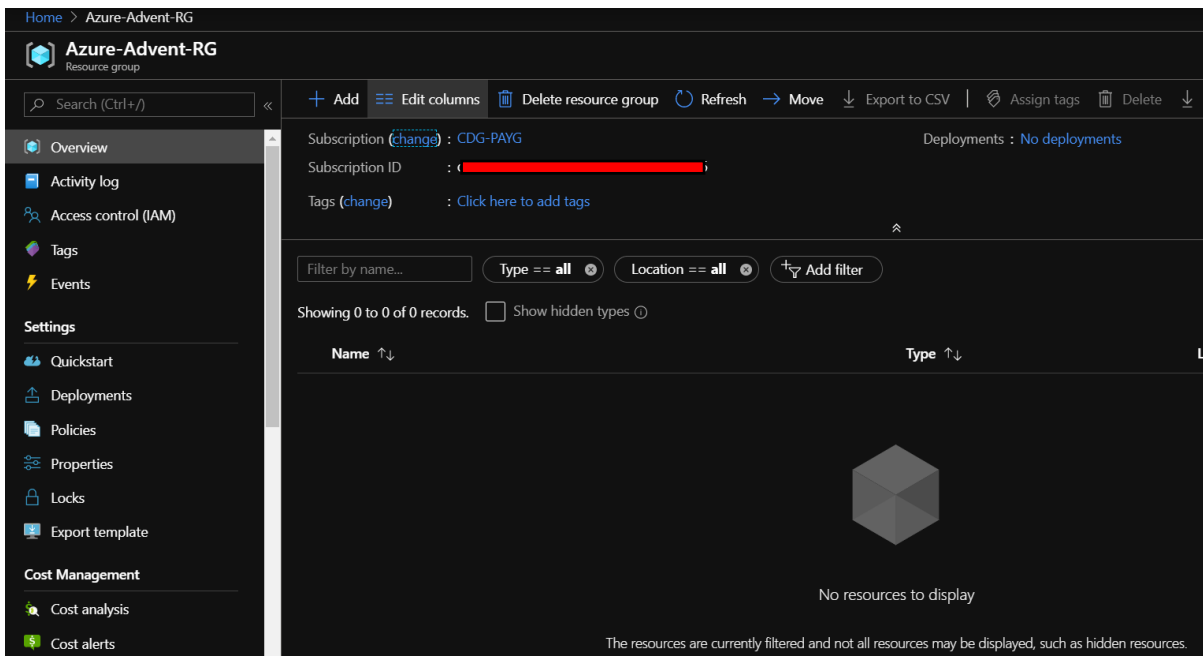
Home > Azure-Advent-RG

Azure-Advent-RG
Resource group

Search (Ctrl+/) «

+ Add Edit columns Delete resource group Refresh → Move Export to CSV | Assign tags Delete

Overview
Activity log
Access control (IAM)
Tags
Events

Settings
Quickstart
Deployments
Policies
Properties
Locks
Export template

Cost Management
Cost analysis
Cost alerts

Subscription (change) : CDG-PAYG
Subscription ID : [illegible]
Tags (change) : Click here to add tags

Deployments : No deployments

Filter by name...
Type == all
Location == all
Add filter

Showing 0 to 0 of 0 records.
Show hidden types

Name ↑↓
Type ↑↓

No resources to display

The resources are currently filtered and not all resources may be displayed, such as hidden resources.